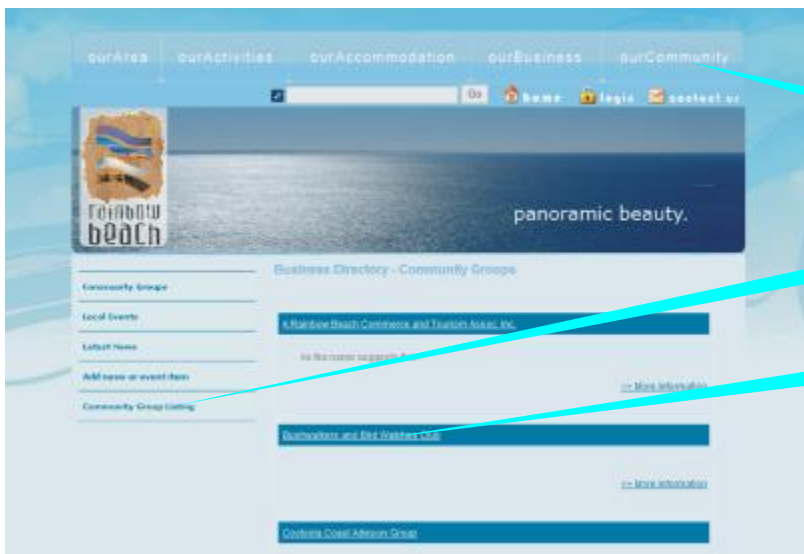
ourArea ourActivities ourAccommodation ourBusiness ourCommunity

Go home login contact us

rainbow beach

panoramic beauty.

Community Groups

Local Events

Latest News

Add news or event item

Community Group Listing

Business Directory - Community Groups

A Rainbow Beach Commerce and Tourism Assoc Inc

As the name suggests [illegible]

>> More information

Bushwalkers and Bird Watchers Club

>> More information

Cooloola Coast Advisory Group